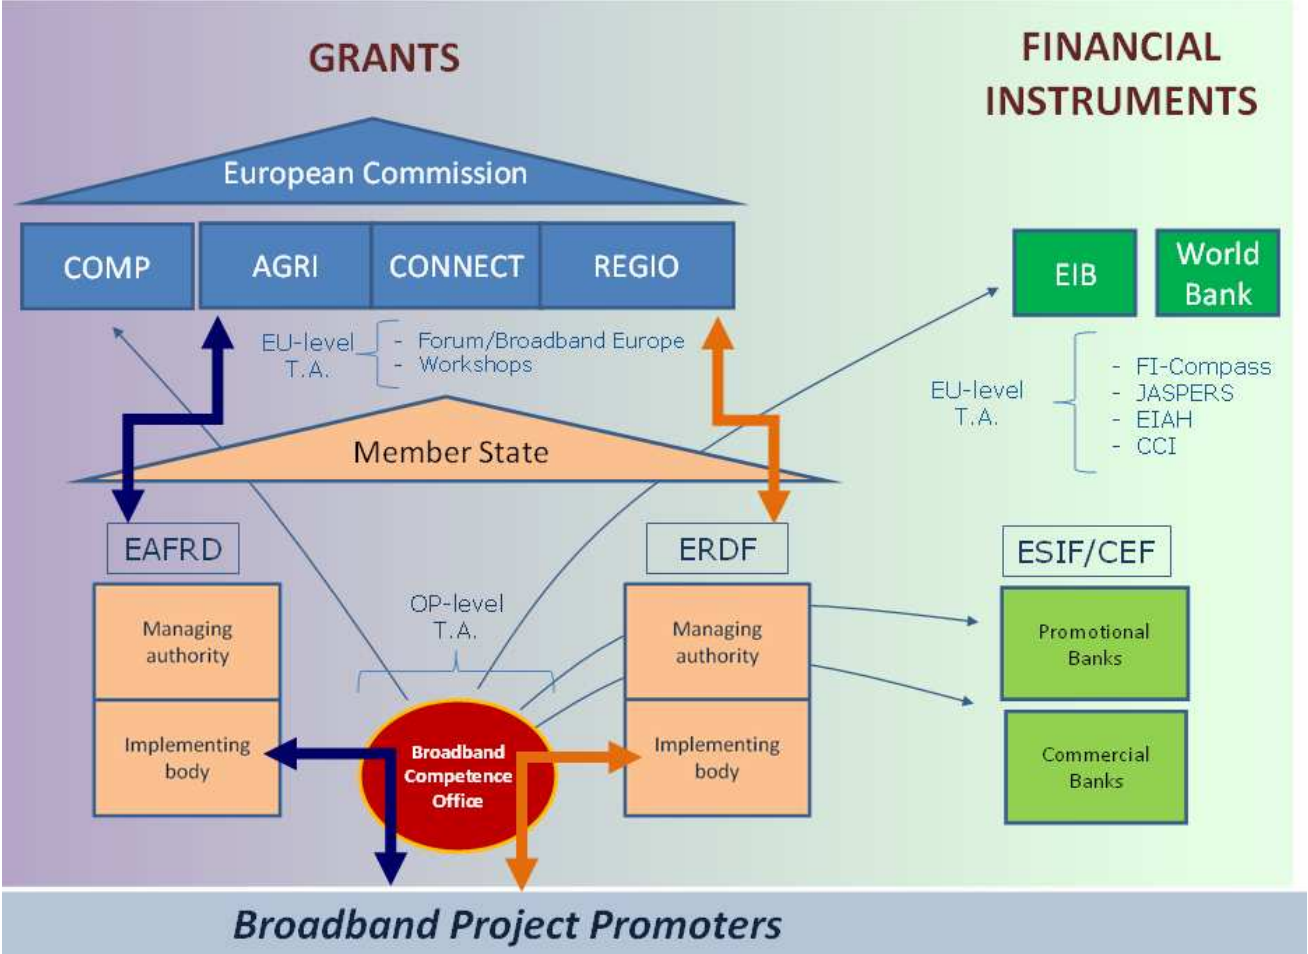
GRANTS

FINANCIAL INSTRUMENTS

European Commission

COMP
AGRI
CONNECT
REGIO

EIB
World Bank

EU-level T.A.
- Forum/Broadband Europe
- Workshops

EU-level T.A.
- FI-Compass
- JASPERS
- EIAH
- CCI

Member State

EAFRD
ERDF
ESIF/CEF

OP-level T.A.

Managing authority
Implementing body

Managing authority
Implementing body

Promotional Banks
Commercial Banks

Broadband Competence Office

Broadband Project Promoters